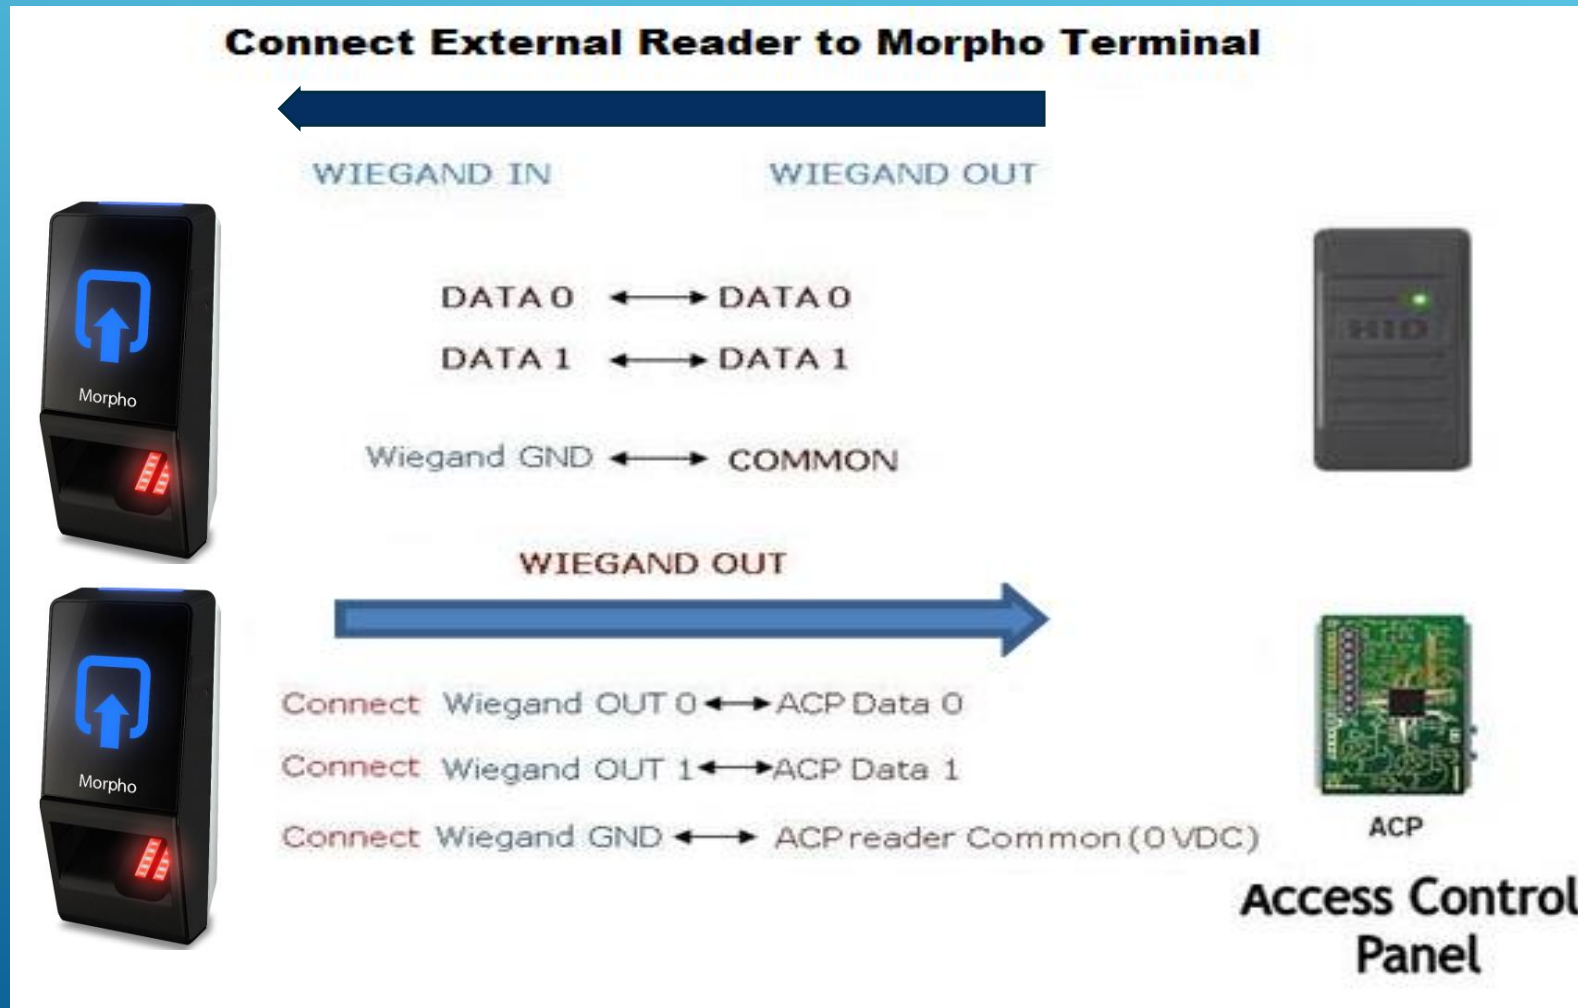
Connect External Reader to Morpho Terminal

WIEGAND IN

WIEGAND OUT

Morpho

DATA 0 ⟷ DATA 0

DATA 1 ⟷ DATA 1

Wiegand GND ⟷ COMMON

HID

WIEGAND OUT

Morpho

Connect Wiegand OUT 0 ⟷ ACP Data 0

Connect Wiegand OUT 1 ⟷ ACP Data 1

Connect Wiegand GND ⟷ ACP reader Common (0 VDC)

ACP

Access Control Panel